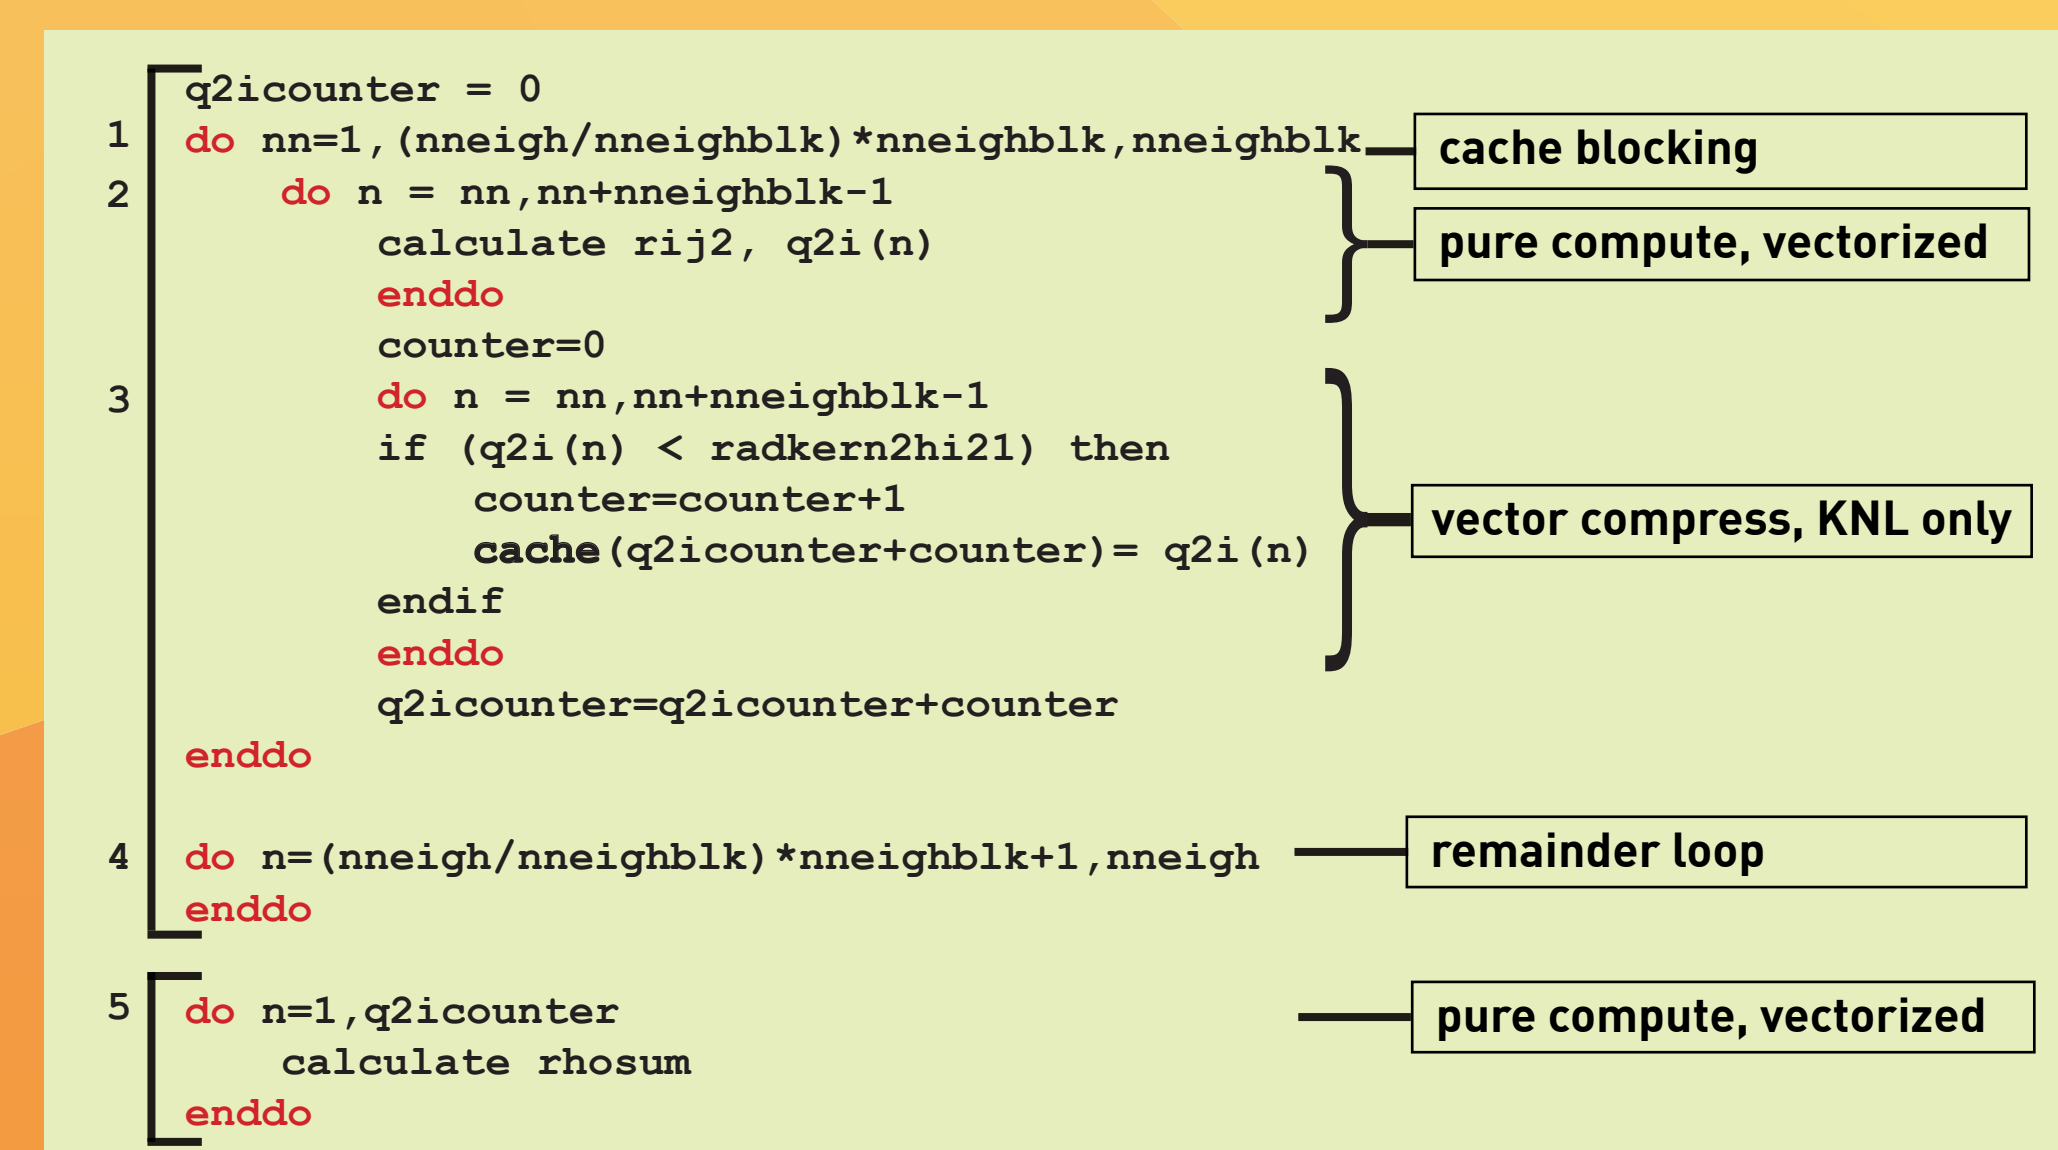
q2icounter = 0
1 do nn=1,(nneigh/nneighblk)*nneighblk,nneighblk
cache blocking
2 do n = nn,nn+nneighblk-1
calculate rij2, q2i(n)
enddo
pure compute, vectorized
counter=0
3 do n = nn,nn+nneighblk-1
if (q2i(n) < radkern2hi21) then
counter=counter+1
cache(q2icounter+counter)= q2i(n)
endif
enddo
vector compress, KNL only
q2icounter=q2icounter+counter
enddo

4 do n=(nneigh/nneighblk)*nneighblk+1,nneigh
enddo
remainder loop

5 do n=1,q2icounter
calculate rhosum
enddo
pure compute, vectorized